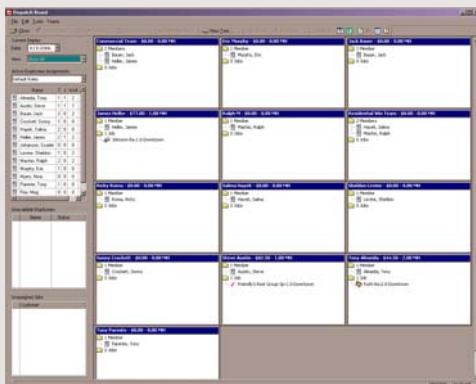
Dispatch Board

File Edit Tools Teams

Close

Current Display
Date: 8/15/2006
View: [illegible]

Active Employee Assignment
Default Roles

| Name | | | |
|---|---|---|---|
| Almeida, Tony | 1 | 0 | 1 |
| Austin, Steve | 1 | 1 | 0 |
| Bauer, Jack | 2 | 0 | 0 |
| Crockett, Sonny | 1 | 0 | 0 |
| Fayad, Salma | 2 | 0 | 0 |
| Heller, James | 1 | 1 | 0 |
| Johnson, Quade | 0 | 0 | 0 |
| Levine, Sheldon | 1 | 0 | 0 |
| Machin, Ralph | 2 | 0 | 0 |
| Murphy, Eric | 1 | 0 | 0 |
| Myers, Nina | 0 | 0 | 0 |
| Paxeria, Tony | 1 | 0 | 0 |
| Roy, Meg | 0 | 0 | 0 |

Unavailable Employees
Name | Status

Unassigned Jobs
Customer

Commercial Team - $0.00 - 0.00 PRE
2 Members
Bauer, Jack
Heller, James
0 Jobs

Eric Timothy - $0.00 - 0.00 PRE
1 Member
Murphy, Eric
0 Jobs

Jack Bauer - $0.00 - 0.00 PRE
1 Member
Bauer, Jack
0 Jobs

James Heller - $77.00 - 1.00 PRE
1 Member
Heller, James
1 Job
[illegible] Downtown

Ralph M - $0.00 - 0.00 PRE
1 Member
Machin, Ralph
0 Jobs

Residential Site Team - $0.00 - 0.00 PRE
2 Members
Fayad, Salma
Machin, Ralph
0 Jobs

Ricky Roma - $0.00 - 0.00 PRE
1 Member
Roma, Ricky
0 Jobs

Salma Fayad - $0.00 - 0.00 PRE
1 Member
Fayad, Salma
0 Jobs

Sheldon Levine - $0.00 - 0.00 PRE
1 Member
Levine, Sheldon
0 Jobs

Sonny Crockett - $0.00 - 0.00 PRE
1 Member
Crockett, Sonny
0 Jobs

Steve Austin - $82.50 - 1.00 PRE
1 Member
Austin, Steve
1 Job
Friendly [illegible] Downtown

Tony Almeida - $44.00 - 2.00 PRE
1 Member
Almeida, Tony
1 Job
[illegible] Downtown

Tony Paxeria - $0.00 - 0.00 PRE
1 Member
Paxeria, Tony
0 Jobs